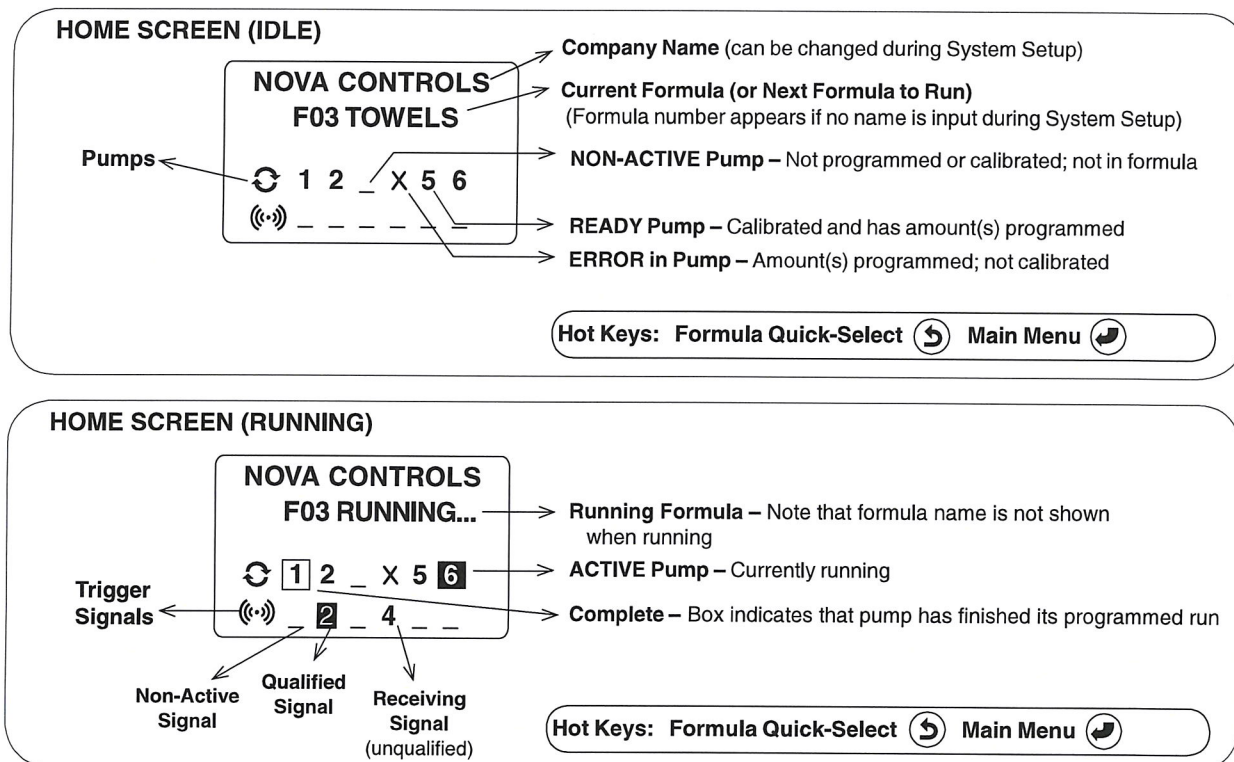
HOME SCREEN (IDLE)

NOVA CONTROLS
F03 TOWELS

Company Name (can be changed during System Setup)

Current Formula (or Next Formula to Run)
(Formula number appears if no name is input during System Setup)

Pumps

1 2 _ X 5 6

_ _ _ _ _ _

NON-ACTIVE Pump – Not programmed or calibrated; not in formula

READY Pump – Calibrated and has amount(s) programmed

ERROR in Pump – Amount(s) programmed; not calibrated

Hot Keys: Formula Quick-Select Main Menu

HOME SCREEN (RUNNING)

NOVA CONTROLS
F03 RUNNING...

Running Formula – Note that formula name is not shown when running

1 2 _ X 5 6

ACTIVE Pump – Currently running

Trigger Signals

_ 2 _ 4 _ _

Complete – Box indicates that pump has finished its programmed run

Non-Active Signal

Qualified Signal

Receiving Signal (unqualified)

Hot Keys: Formula Quick-Select Main Menu